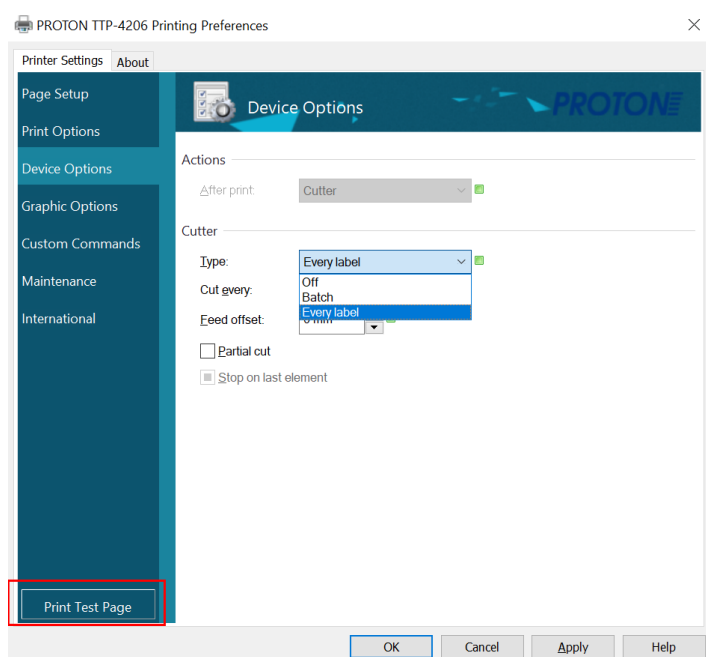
PROTON TTP-4206 Printing Preferences

Printer Settings | About

Page Setup
Print Options
Device Options
Graphic Options
Custom Commands
Maintenance
International

Print Test Page

Device Options

PROTON

Actions

After print: Cutter

Cutter

Type: Every label

Off
Batch
Every label

Cut every:

Feed offset: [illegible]

Partial cut

Stop on last element

OK Cancel Apply Help